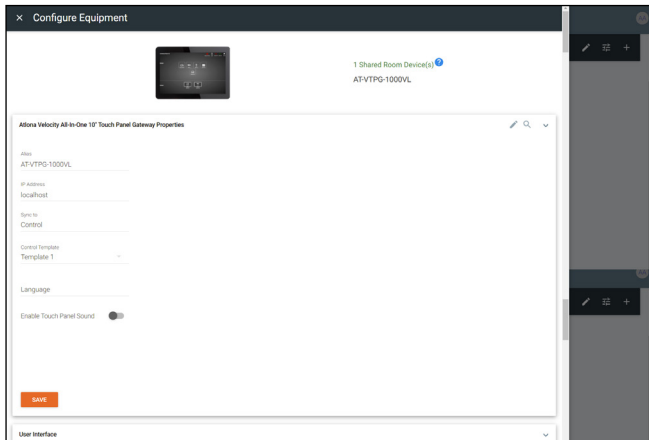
× Configure Equipment

1 Shared Room Device(s)
AT-VTPG-1000VL

Atlona Velocity All-In-One 10" Touch Panel Gateway Properties

Alias
AT-VTPG-1000VL

IP Address
localhost

Sync to
Control

Control Template
Template 1

Language

Enable Touch Panel Sound

SAVE

User Interface